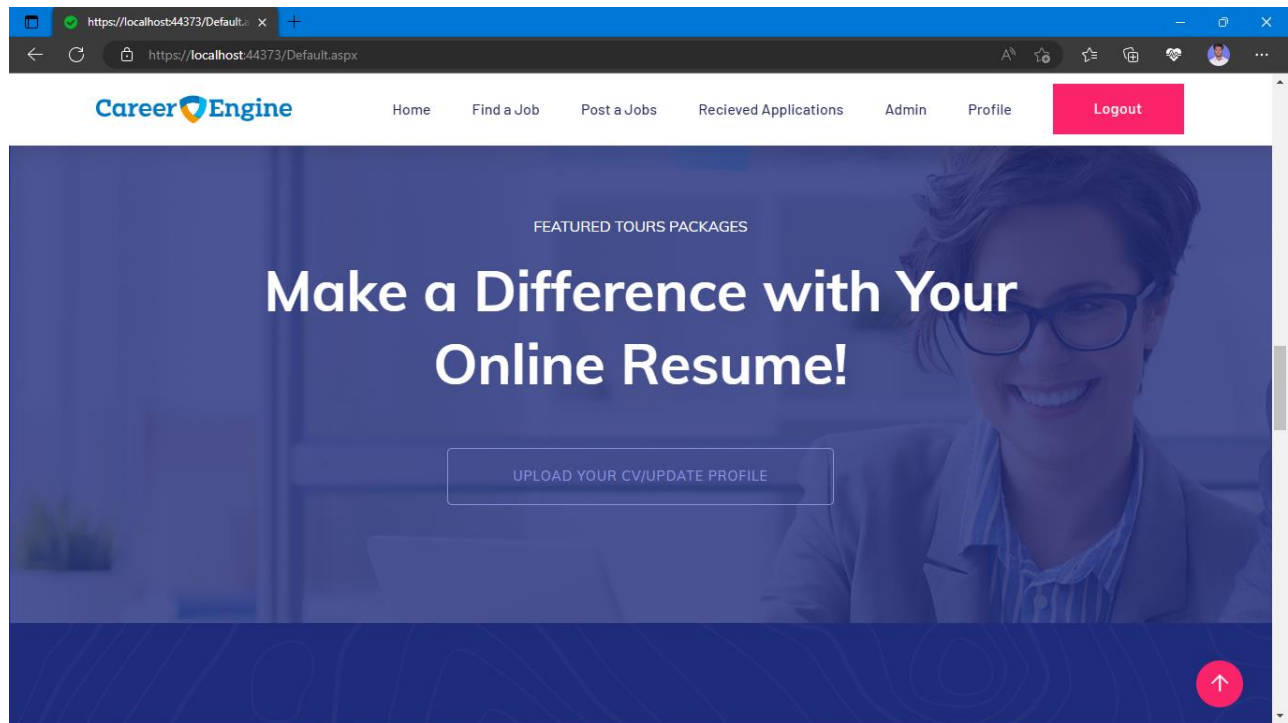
https://localhost:44373/Default.a

https://localhost:44373/Default.aspx

Career Engine

Home Find a Job Post a Jobs Recieved Applications Admin Profile Logout

FEATURED TOURS PACKAGES

Make a Difference with Your Online Resume!

UPLOAD YOUR CV/UPDATE PROFILE